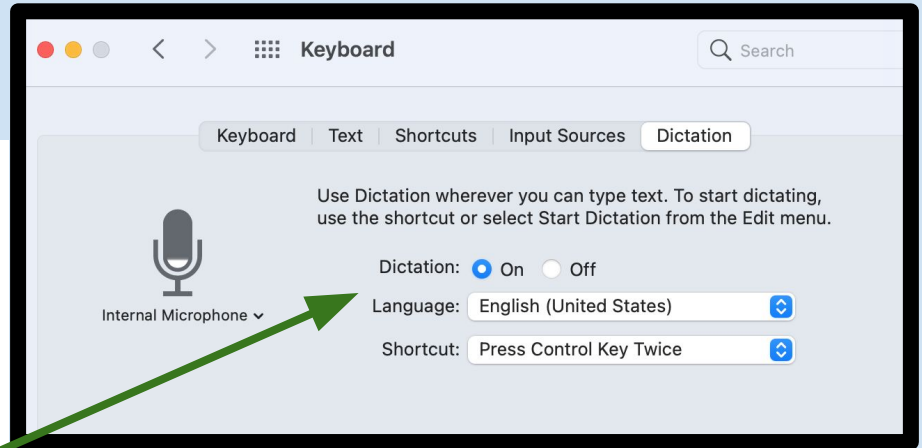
Keyboard

Search

Keyboard | Text | Shortcuts | Input Sources | Dictation

Use Dictation wherever you can type text. To start dictating, use the shortcut or select Start Dictation from the Edit menu.

Internal Microphone

Dictation: On Off

Language: English (United States)

Shortcut: Press Control Key Twice